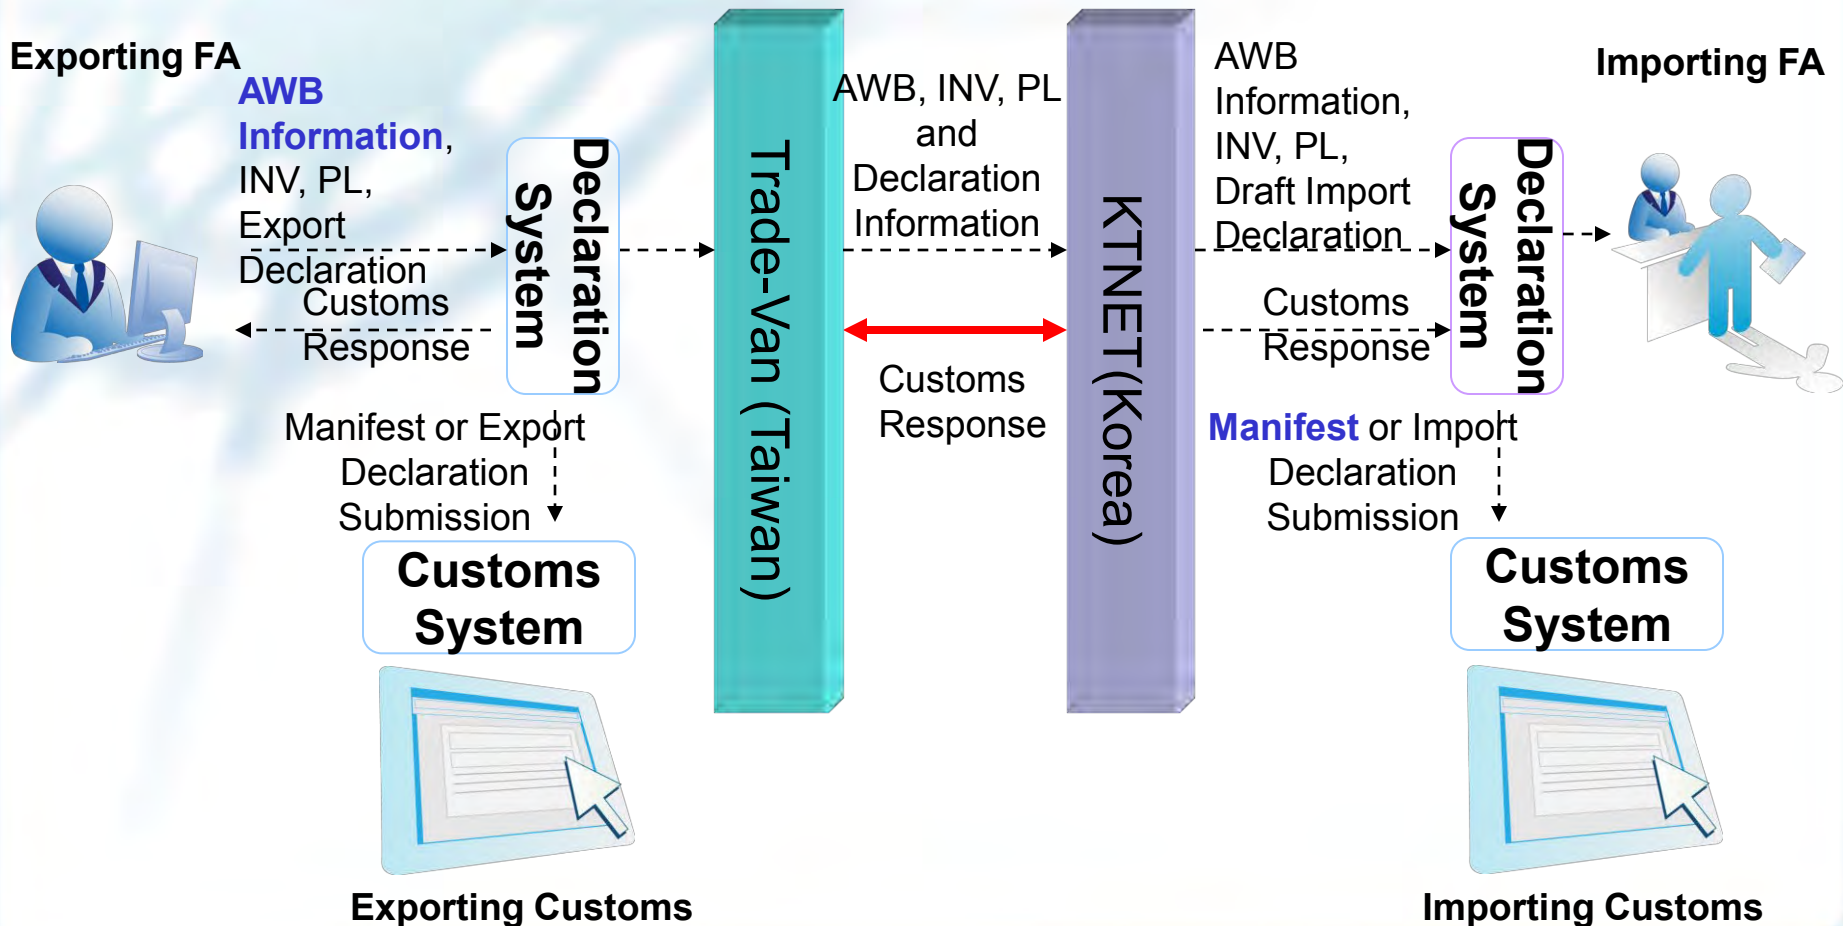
Exporting FA

AWB Information, INV, PL, Export Declaration

Customs Response

Declaration System

Manifest or Export Declaration Submission

Customs System

Exporting Customs

Trade-Van (Taiwan)

AWB, INV, PL and Declaration Information

Customs Response

KTNET(Korea)

AWB Information, INV, PL, Draft Import Declaration

Customs Response

Declaration System

Importing FA

Manifest or Import Declaration Submission

Customs System

Importing Customs